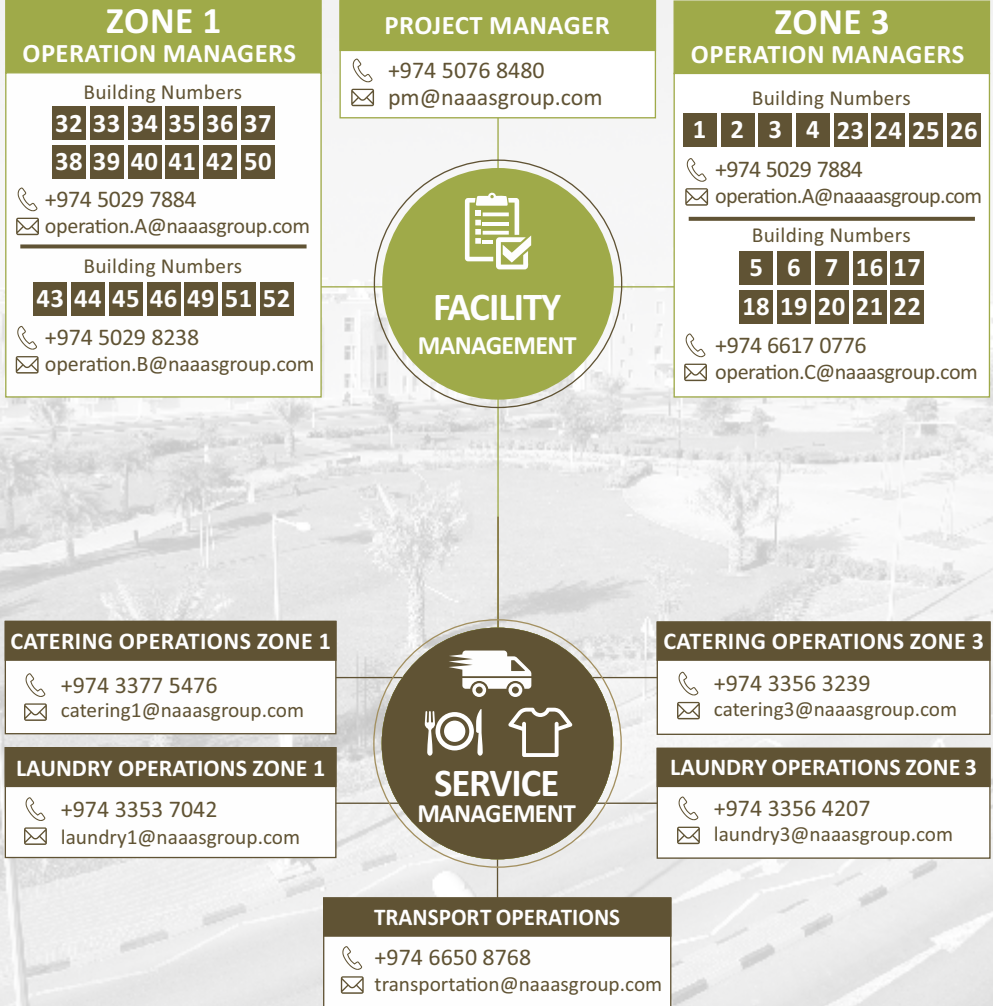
ZONE 1
OPERATION MANAGERS

Building Numbers
32 33 34 35 36 37
38 39 40 41 42 50

+974 5029 7884
operation.A@naaasgroup.com

Building Numbers
43 44 45 46 49 51 52

+974 5029 8238
operation.B@naaasgroup.com

PROJECT MANAGER
+974 5076 8480
pm@naaasgroup.com

ZONE 3
OPERATION MANAGERS

Building Numbers
1 2 3 4 23 24 25 26

+974 5029 7884
operation.A@naaaasgroup.com

Building Numbers
5 6 7 16 17
18 19 20 21 22

+974 6617 0776
operation.C@naaasgroup.com

FACILITY MANAGEMENT

CATERING OPERATIONS ZONE 1
+974 3377 5476
catering1@naaasgroup.com

LAUNDRY OPERATIONS ZONE 1
+974 3353 7042
laundry1@naaasgroup.com

SERVICE MANAGEMENT

CATERING OPERATIONS ZONE 3
+974 3356 3239
catering3@naaasgroup.com

LAUNDRY OPERATIONS ZONE 3
+974 3356 4207
laundry3@naaasgroup.com

TRANSPORT OPERATIONS
+974 6650 8768
transportation@naaasgroup.com